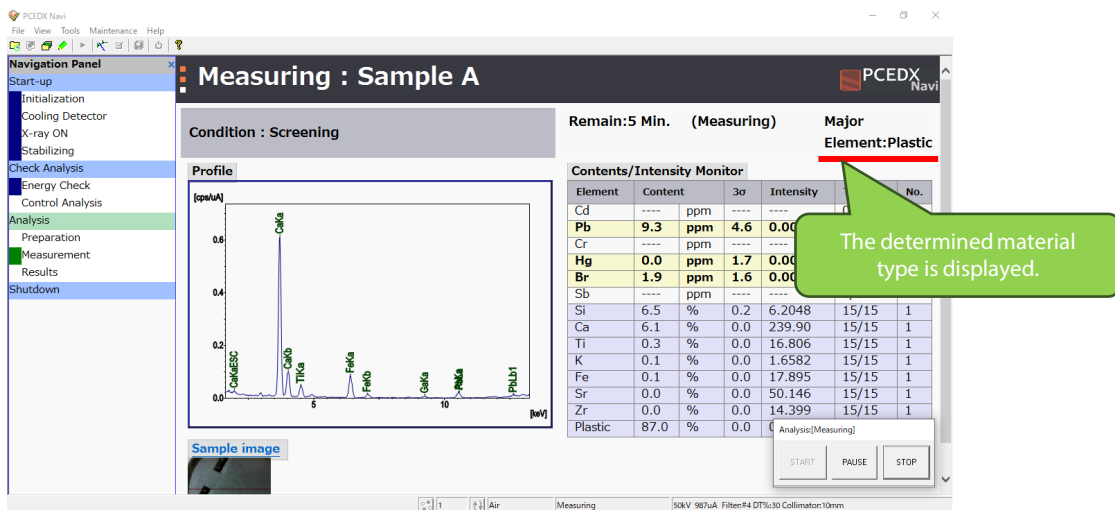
PCEDX Navi

File View Tools Maintenance Help

Navigation Panel
Start-up
Initialization
Cooling Detector
X-ray ON
Stabilizing
Check Analysis
Energy Check
Control Analysis
Analysis
Preparation
Measurement
Results
Shutdown

Measuring : Sample A

PCEDX Navi

Condition : Screening

Remain:5 Min. (Measuring)

Major Element:Plastic

Profile

[cps/uA]
0.6
0.4
0.2
0.0
5
10
[keV]
CaKa
CaKaESC
CaKb
TiKa
FeKa
FeKb
GaKa
RbKa
PbLb1

Contents/Intensity Monitor

| Element | Content | | 3σ | Intensity | | No. |
|---|---|---|---|---|---|---|
| Cd | ---- | ppm | ---- | ---- | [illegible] | |
| Pb | 9.3 | ppm | 4.6 | 0.00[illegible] | | |
| Cr | ---- | ppm | ---- | ---- | | |
| Hg | 0.0 | ppm | 1.7 | 0.00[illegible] | | |
| Br | 1.9 | ppm | 1.6 | 0.00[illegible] | | |
| Sb | ---- | ppm | ---- | ---- | | |
| Si | 6.5 | % | 0.2 | 6.2048 | 15/15 | 1 |
| Ca | 6.1 | % | 0.0 | 239.90 | 15/15 | 1 |
| Ti | 0.3 | % | 0.0 | 16.806 | 15/15 | 1 |
| K | 0.1 | % | 0.0 | 1.6582 | 15/15 | 1 |
| Fe | 0.1 | % | 0.0 | 17.895 | 15/15 | 1 |
| Sr | 0.0 | % | 0.0 | 50.146 | 15/15 | 1 |
| Zr | 0.0 | % | 0.0 | 14.399 | 15/15 | 1 |
| Plastic | 87.0 | % | 0.0 | 0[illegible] | | |

The determined material type is displayed.

Sample image

Analysis:[Measuring]
START PAUSE STOP

1 Air Measuring 50kV 987uA Filter:#4 DT%:30 Collimator:10mm